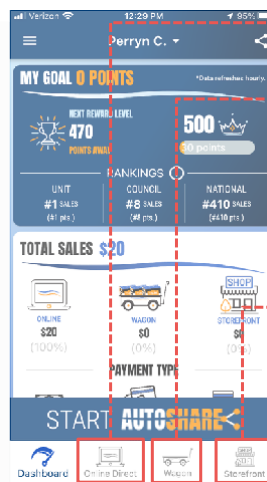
Verizon 12:29 PM 95%

Perryn C.

MY GOAL 0 POINTS

*Data refreshes hourly

NEXT REWARD LEVEL
470
POINTS AWAY

500
30 points

RANKINGS

UNIT
#1 SALES
(#1 pts.)

COUNCIL
#8 SALES
(#8 pts.)

NATIONAL
#410 SALES
(#418 pts.)

TOTAL SALES $20

ONLINE
$20
(100%)

WAGON
$0
(0%)

SHOP
STOREFRONT
$0
(0%)

PAYMENT TYPE

START AUTOSHARE

Dashboard

Online Direct

Wagon

Storefront